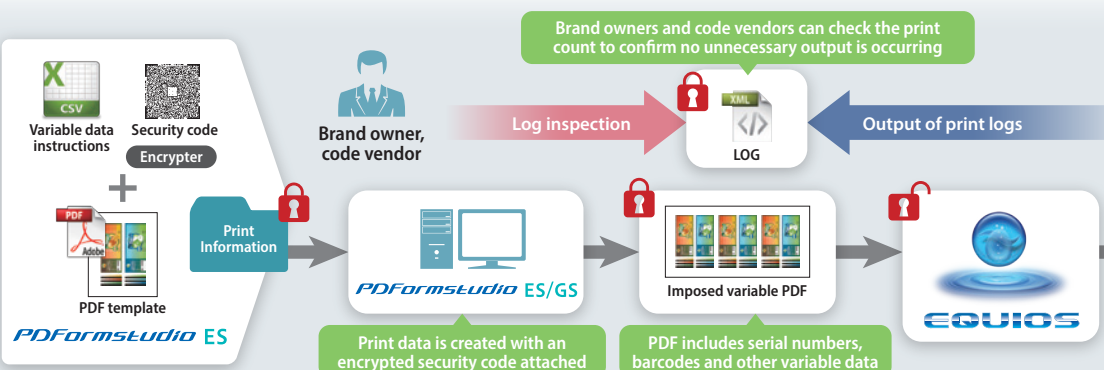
Brand owners and code vendors can check the print count to confirm no unnecessary output is occurring

CSV

Variable data instructions

Security code

Encrypter

PDF

Adobe

PDF template

PDFormstudio ES

Brand owner, code vendor

Log inspection

XML

LOG

Output of print logs

Print Information

PDFormstudio ES/GS

Imposed variable PDF

EQUIOS

Print data is created with an encrypted security code attached

PDF includes serial numbers, barcodes and other variable data